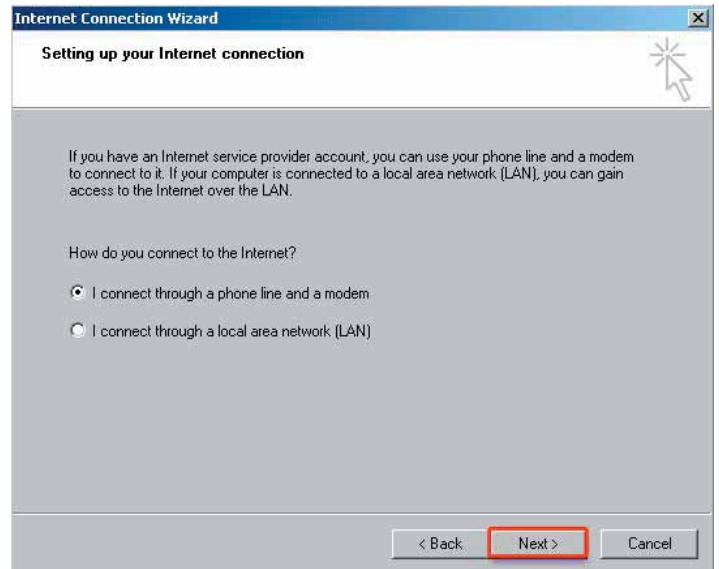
Internet Connection Wizard

Setting up your Internet connection

If you have an Internet service provider account, you can use your phone line and a modem to connect to it. If your computer is connected to a local area network (LAN), you can gain access to the Internet over the LAN.

How do you connect to the Internet?

I connect through a phone line and a modem

I connect through a local area network (LAN)

< Back

Next >

Cancel